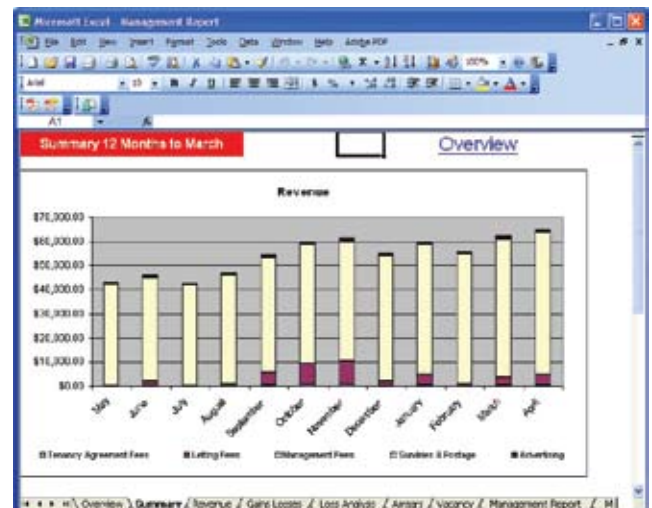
Microsoft Excel - Management Report

File Edit View Insert Format Tools Data Window Help Adobe PDF

Arial 10 100%

A1

Summary 12 Months to March

Overview

Revenue

$70,000.00
$60,000.00
$50,000.00
$40,000.00
$30,000.00
$20,000.00
$10,000.00
$0.00

May June July August September October November December January February March April

Tenancy Agreement Fees Letting Fees Management Fees Sundries & Postage Advertising

Overview Summary Revenue Gains Losses Loss Analysis Arrears Vacancy Management Report M